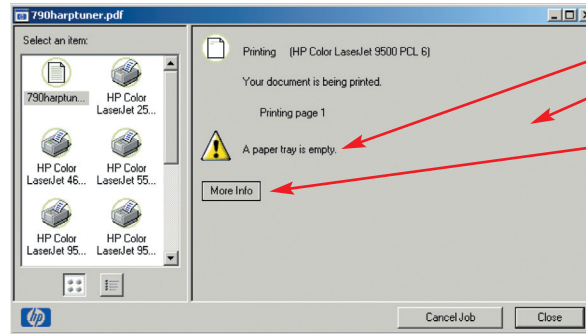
790harptuner.pdf

Select an item:

790harptun...

HP Color LaserJet 25...

HP Color LaserJet 46...

HP Color LaserJet 55...

HP Color LaserJet 95...

HP Color LaserJet 95...

Printing (HP Color LaserJet 9500 PCL 6)

Your document is being printed.

Printing page 1

A paper tray is empty.

More Info

hp

Cancel Job

Close